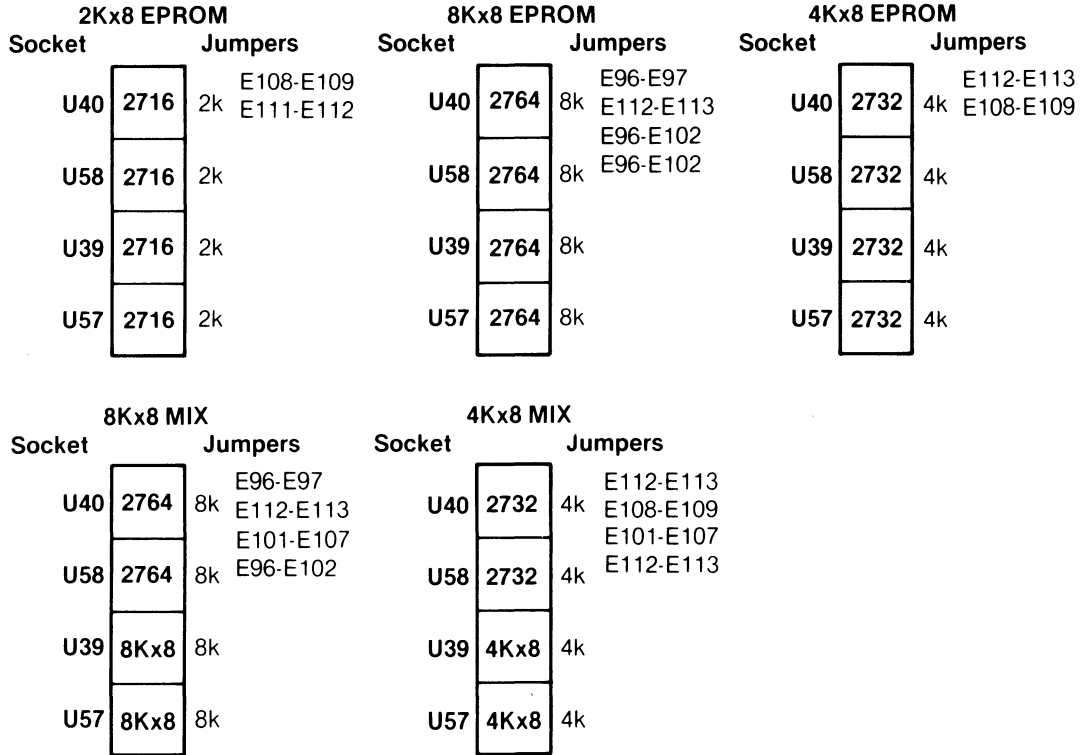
2Kx8 EPROM
Socket Jumpers

| Socket | Chip | Size | Jumpers |
|---|---|---|---|
| U40 | 2716 | 2k | E108-E109 E111-E112 |
| U58 | 2716 | 2k | |
| U39 | 2716 | 2k | |
| U57 | 2716 | 2k | |

8Kx8 EPROM
Socket Jumpers

| Socket | Chip | Size | Jumpers |
|---|---|---|---|
| U40 | 2764 | 8k | E96-E97 E112-E113 E96-E102 E96-E102 |
| U58 | 2764 | 8k | |
| U39 | 2764 | 8k | |
| U57 | 2764 | 8k | |

4Kx8 EPROM
Socket Jumpers

| Socket | Chip | Size | Jumpers |
|---|---|---|---|
| U40 | 2732 | 4k | E112-E113 E108-E109 |
| U58 | 2732 | 4k | |
| U39 | 2732 | 4k | |
| U57 | 2732 | 4k | |

8Kx8 MIX
Socket Jumpers

| Socket | Chip | Size | Jumpers |
|---|---|---|---|
| U40 | 2764 | 8k | E96-E97 E112-E113 E101-E107 E96-E102 |
| U58 | 2764 | 8k | |
| U39 | 8Kx8 | 8k | |
| U57 | 8Kx8 | 8k | |

4Kx8 MIX
Socket Jumpers

| Socket | Chip | Size | Jumpers |
|---|---|---|---|
| U40 | 2732 | 4k | E112-E113 E108-E109 E101-E107 E112-E113 |
| U58 | 2732 | 4k | |
| U39 | 4Kx8 | 4k | |
| U57 | 4Kx8 | 4k | |